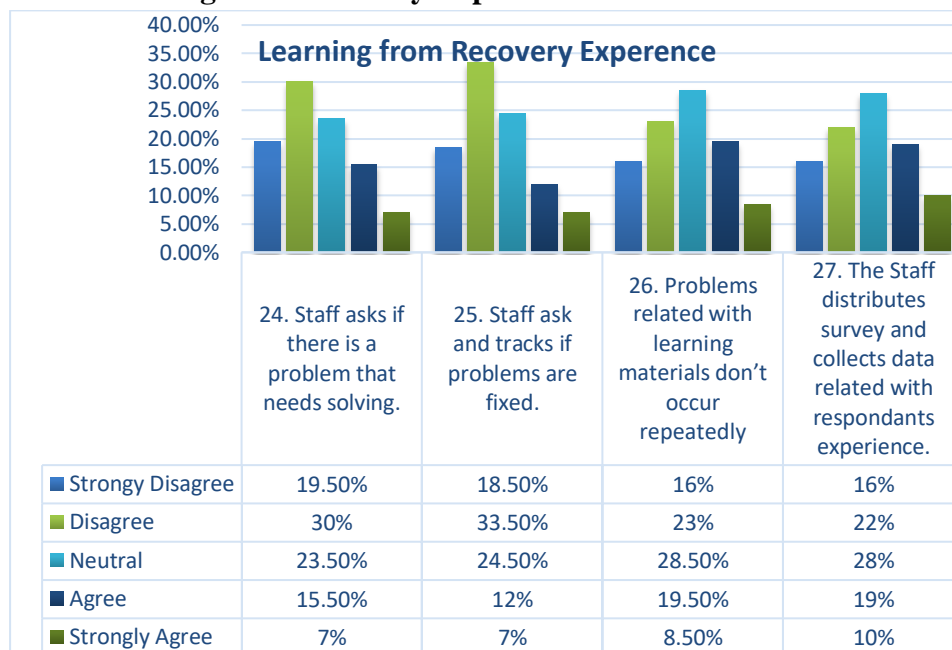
Learning from Recovery Experience

40.00%
35.00%
30.00%
25.00%
20.00%
15.00%
10.00%
5.00%
0.00%

| | 24. Staff asks if there is a problem that needs solving. | 25. Staff ask and tracks if problems are fixed. | 26. Problems related with learning materials don't occur repeatedly | 27. The Staff distributes survey and collects data related with respondants experience. |
|---|---|---|---|---|
| Strongy Disagree | 19.50% | 18.50% | 16% | 16% |
| Disagree | 30% | 33.50% | 23% | 22% |
| Neutral | 23.50% | 24.50% | 28.50% | 28% |
| Agree | 15.50% | 12% | 19.50% | 19% |
| Strongly Agree | 7% | 7% | 8.50% | 10% |